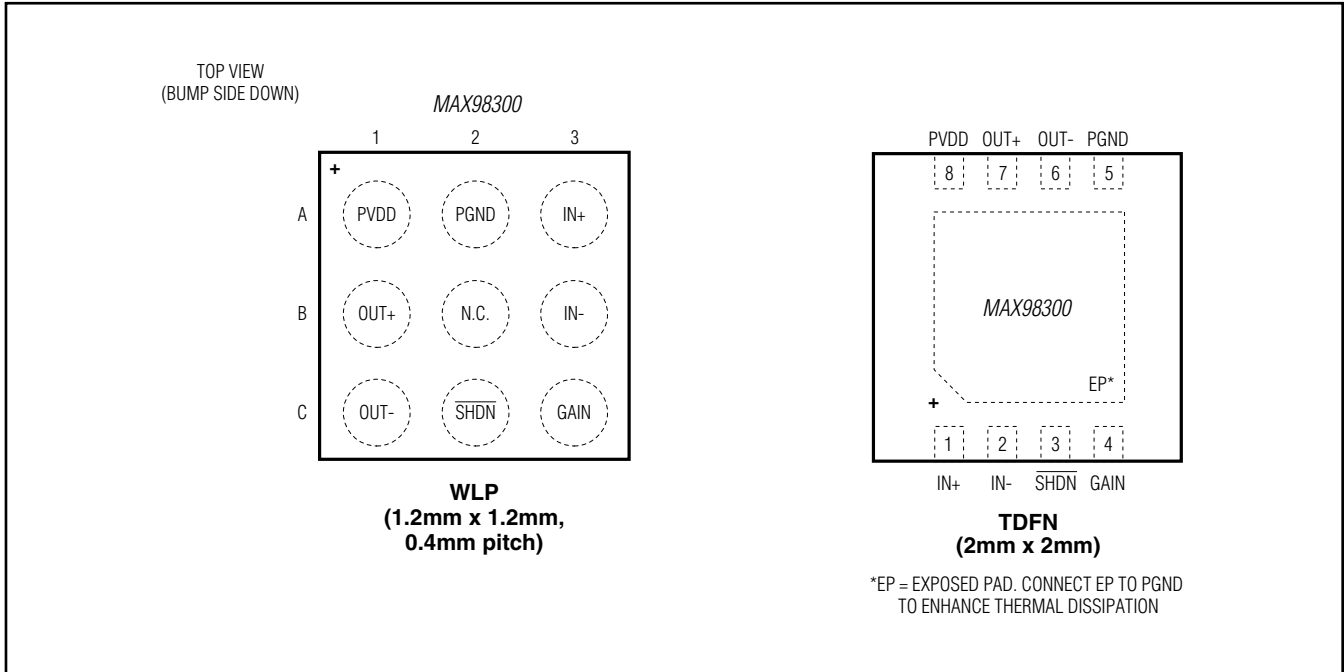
TOP VIEW
(BUMP SIDE DOWN)

MAX98300

1 2 3

+

A PVDD PGND IN+

B OUT+ N.C. IN-

C OUT- $\overline{\text{SHDN}}$ GAIN

WLP
(1.2mm x 1.2mm,
0.4mm pitch)

PVDD OUT+ OUT- PGND

8 7 6 5

MAX98300

EP*

+

1 2 3 4

IN+ IN- $\overline{\text{SHDN}}$ GAIN

TDFN
(2mm x 2mm)

*EP = EXPOSED PAD. CONNECT EP TO PGND TO ENHANCE THERMAL DISSIPATION